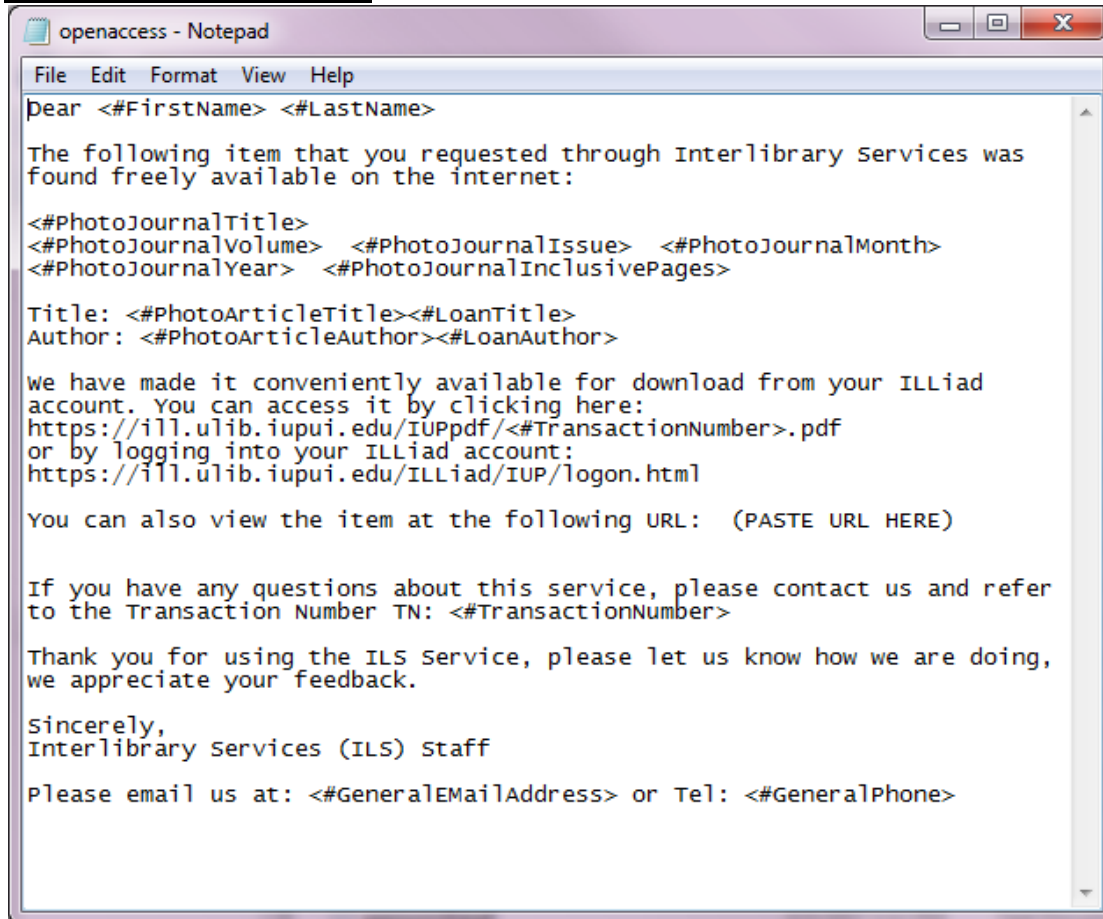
openaccess - Notepad

File Edit Format View Help

Dear <#FirstName> <#LastName>

The following item that you requested through Interlibrary Services was found freely available on the internet:

<#PhotoJournalTitle>
<#PhotoJournalVolume> <#PhotoJournalIssue> <#PhotoJournalMonth>
<#PhotoJournalYear> <#PhotoJournalInclusivePages>

Title: <#PhotoArticleTitle><#LoanTitle>
Author: <#PhotoArticleAuthor><#LoanAuthor>

We have made it conveniently available for download from your ILLiad account. You can access it by clicking here:
https://ill.ulib.iupui.edu/IUPpdf/<#TransactionNumber>.pdf
or by logging into your ILLiad account:
https://ill.ulib.iupui.edu/ILLiad/IUP/logon.html

You can also view the item at the following URL: (PASTE URL HERE)

If you have any questions about this service, please contact us and refer to the Transaction Number TN: <#TransactionNumber>

Thank you for using the ILS Service, please let us know how we are doing, we appreciate your feedback.

Sincerely,
Interlibrary Services (ILS) Staff

Please email us at: <#GeneralEMailAddress> or Tel: <#GeneralPhone>